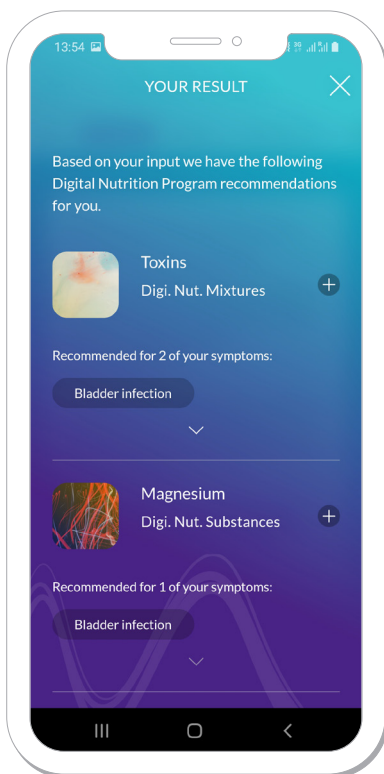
13:54

YOUR RESULT

Based on your input we have the following Digital Nutrition Program recommendations for you.

Toxins
Digi. Nut. Mixtures

Recommended for 2 of your symptoms:

Bladder infection

Magnesium
Digi. Nut. Substances

Recommended for 1 of your symptoms:

Bladder infection